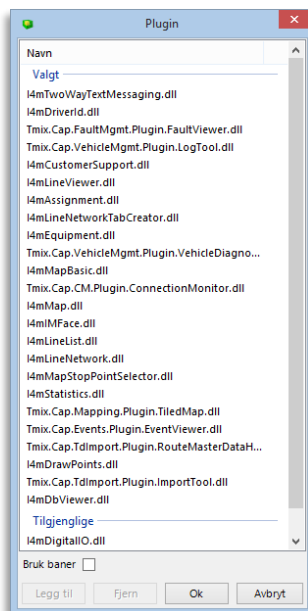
Plugin

Navn

Valgt

I4mTwoWayTextMessaging.dll
I4mDriverId.dll
Tmix.Cap.FaultMgmt.Plugin.FaultViewer.dll
Tmix.Cap.VehicleMgmt.Plugin.LogTool.dll
I4mCustomerSupport.dll
I4mLineViewer.dll
I4mAssignment.dll
I4mLineNetworkTabCreator.dll
I4mEquipment.dll
Tmix.Cap.VehicleMgmt.Plugin.VehicleDiagno...
I4mMapBasic.dll
Tmix.Cap.CM.Plugin.ConnectionMonitor.dll
I4mMap.dll
I4mIMFace.dll
I4mLineList.dll
I4mLineNetwork.dll
I4mMapStopPointSelector.dll
I4mStatistics.dll
Tmix.Cap.Mapping.Plugin.TiledMap.dll
Tmix.Cap.Events.Plugin.EventViewer.dll
Tmix.Cap.TdImport.Plugin.RouteMasterDataH...
I4mDrawPoints.dll
Tmix.Cap.TdImport.Plugin.ImportTool.dll
I4mDbViewer.dll

Tilgjenglige

I4mDigitalIO.dll

Bruk baner

Legg til
Fjern
Ok
Avbryt